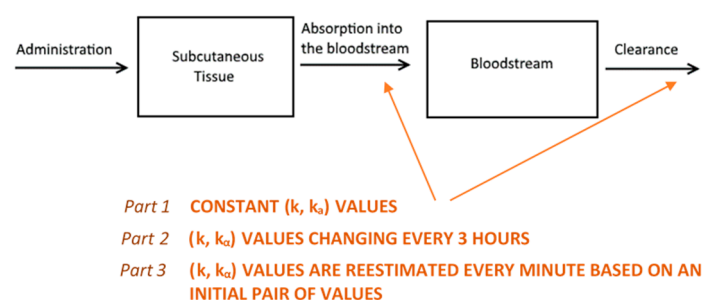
Administration

Subcutaneous Tissue

Absorption into the bloodstream

Bloodstream

Clearance

Part 1 CONSTANT (k, $k_a$) VALUES

Part 2 (k, $k_\alpha$) VALUES CHANGING EVERY 3 HOURS

Part 3 (k, $k_\alpha$) VALUES ARE REESTIMATED EVERY MINUTE BASED ON AN INITIAL PAIR OF VALUES